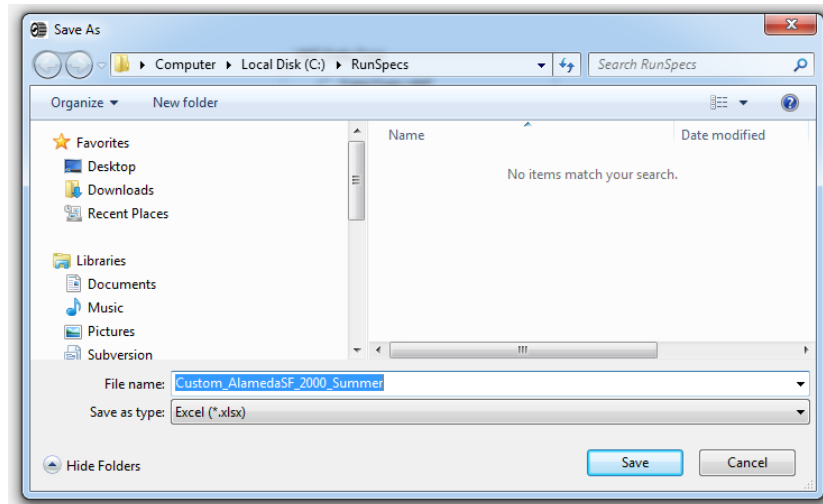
Save As

Computer ▸ Local Disk (C:) ▸ RunSpecs

Search RunSpecs

Organize ▾ New folder

Favorites
Desktop
Downloads
Recent Places

Libraries
Documents
Music
Pictures
Subversion

Name
Date modified

No items match your search.

File name: Custom_AlamedaSF_2000_Summer
Save as type: Excel (*.xlsx)

Hide Folders

Save
Cancel